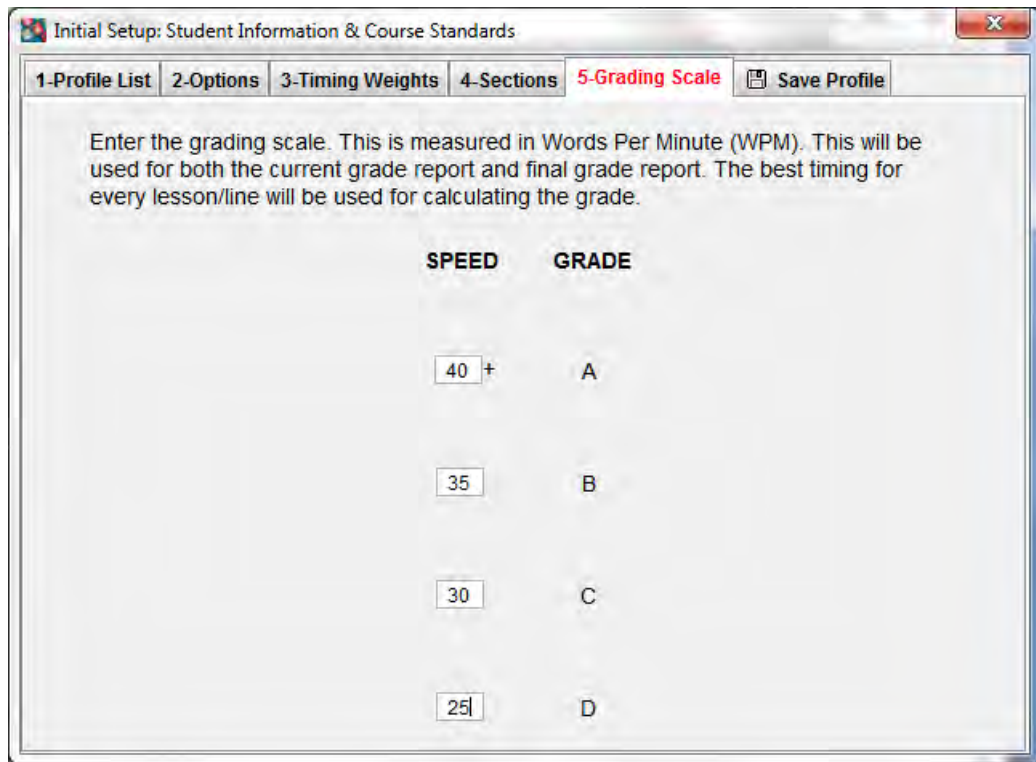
Initial Setup: Student Information & Course Standards

1-Profile List | 2-Options | 3-Timing Weights | 4-Sections | 5-Grading Scale | Save Profile

Enter the grading scale. This is measured in Words Per Minute (WPM). This will be used for both the current grade report and final grade report. The best timing for every lesson/line will be used for calculating the grade.

| SPEED | GRADE |
|---|---|
| 40 + | A |
| 35 | B |
| 30 | C |
| 25 | D |